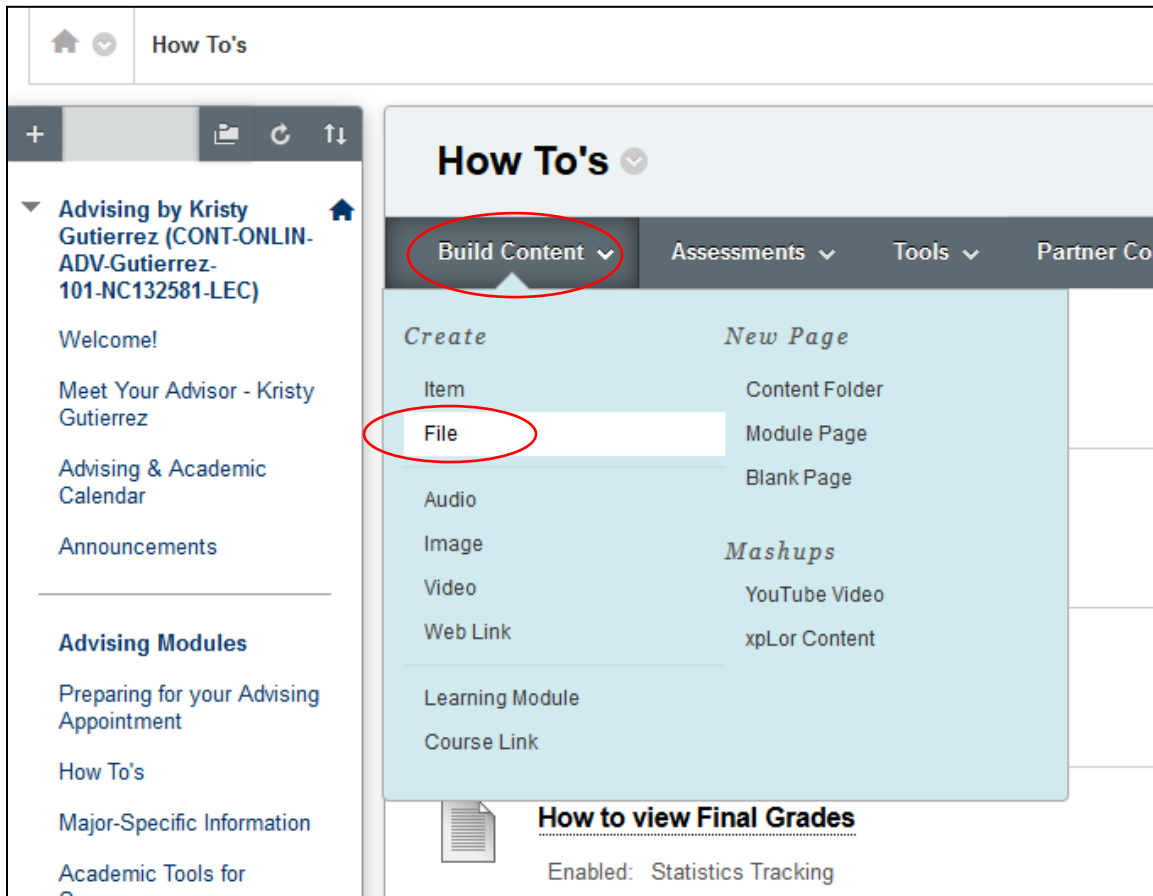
How To's

+

Advising by Kristy Gutierrez (CONT-ONLIN-ADV-Gutierrez-101-NC132581-LEC)

Welcome!

Meet Your Advisor - Kristy Gutierrez

Advising & Academic Calendar

Announcements

Advising Modules

Preparing for your Advising Appointment

How To's

Major-Specific Information

Academic Tools for

How To's

Build Content Assessments Tools Partner Co

Create

Item

File

Audio

Image

Video

Web Link

Learning Module

Course Link

New Page

Content Folder

Module Page

Blank Page

Mashups

YouTube Video

xpLor Content

How to view Final Grades

Enabled: Statistics Tracking